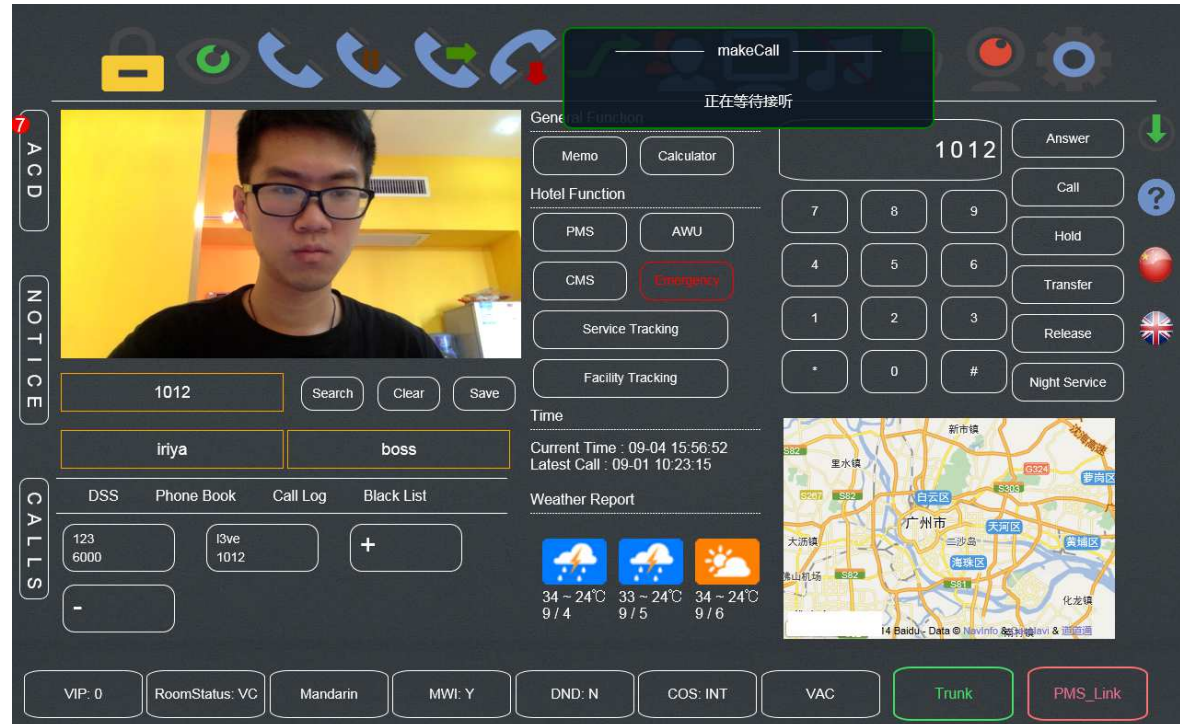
makeCall

正在等待接听

7
ACD

NOTICE

CALLS

General Function
Memo
Calculator
Hotel Function
PMS
AWU
CMS
Emergency
Service Tracking
Facility Tracking

1012

Answer
Call
Hold
Transfer
Release
Night Service

7 8 9
4 5 6
1 2 3
* 0 #

1012
Search
Clear
Save

iriya
boss

DSS Phone Book Call Log Black List

123
6000

l3ve
1012

+

-

Time
Current Time : 09-04 15:56:52
Latest Call : 09-01 10:23:15

Weather Report

34 ~ 24℃
9 / 4

33 ~ 24℃
9 / 5

34 ~ 24℃
9 / 6

新市镇
里水镇
白云区
广州市
天河区
黄埔区
海珠区
大沥镇
化龙镇
S82
G324
S303
萝岗区
S267
S81
14 Baidu - Data © NavInfo & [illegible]

VIP: 0
RoomStatus: VC
Mandarin
MWI: Y
DND: N
COS: INT
VAC
Trunk
PMS_Link